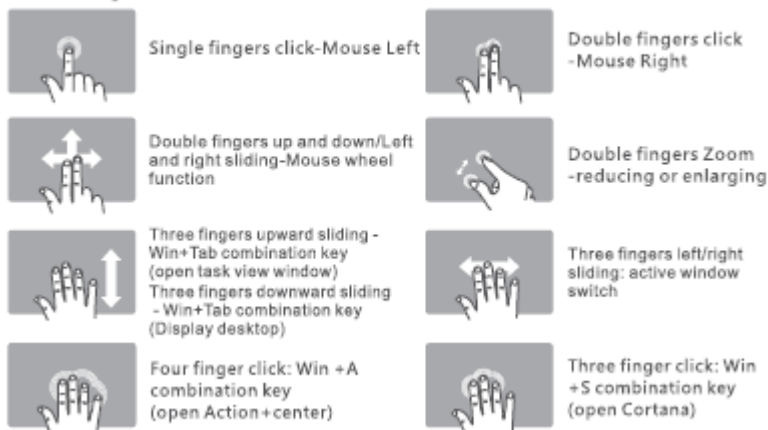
Single fingers click-Mouse Left

Double fingers click -Mouse Right

Double fingers up and down/Left and right sliding-Mouse wheel function

Double fingers Zoom -reducing or enlarging

Three fingers upward sliding - Win+Tab combination key (open task view window)
Three fingers downward sliding - Win+Tab combination key (Display desktop)

Three fingers left/right sliding: active window switch

Four finger click: Win +A combination key (open Action+center)

Three finger click: Win +S combination key (open Cortana)